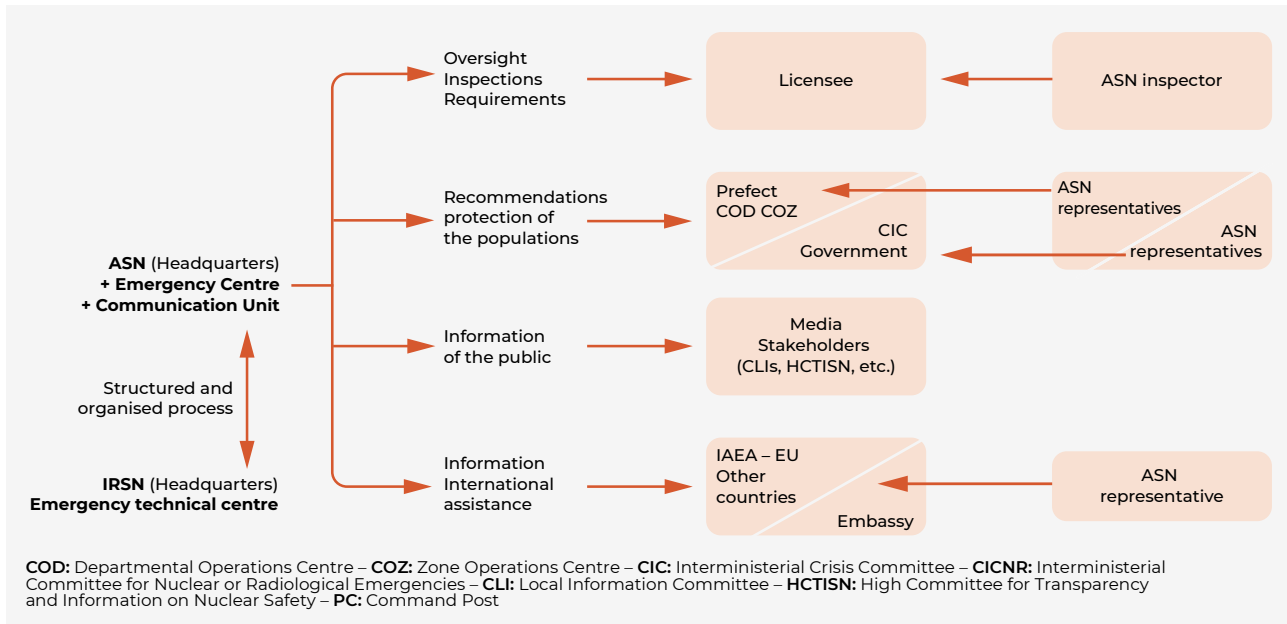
ASN (Headquarters)
+ Emergency Centre
+ Communication Unit

Structured and organised process

IRSN (Headquarters)
Emergency technical centre

Oversight
Inspections
Requirements

Licensee

ASN inspector

Recommendations protection of the populations

Prefect
COD COZ

CIC
Government

ASN
representatives

ASN
representatives

Information of the public

Media
Stakeholders
(CLIs, HCTISN, etc.)

Information
International assistance

IAEA – EU
Other countries

Embassy

ASN
representative

COD: Departmental Operations Centre – COZ: Zone Operations Centre – CIC: Interministerial Crisis Committee – CICNR: Interministerial Committee for Nuclear or Radiological Emergencies – CLI: Local Information Committee – HCTISN: High Committee for Transparency and Information on Nuclear Safety – PC: Command Post